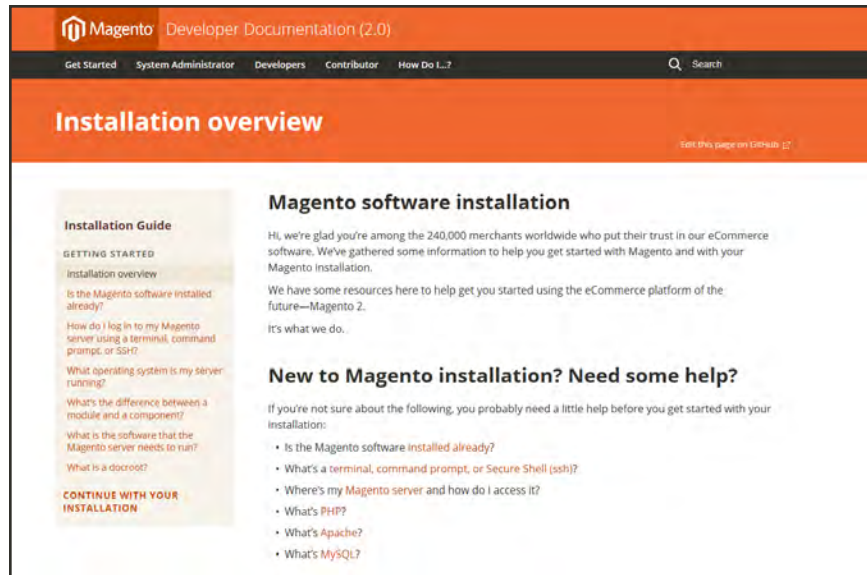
Magento Developer Documentation (2.0)

Get Started System Administrator Developers Contributor How Do I...? Search

Installation overview

Edit this page on GitHub

Installation Guide

GETTING STARTED

Installation overview

Is the Magento software installed already?

How do I log in to my Magento server using a terminal, command prompt, or SSH?

What operating system is my server running?

What's the difference between a module and a component?

What is the software that the Magento server needs to run?

What is a docroot?

CONTINUE WITH YOUR INSTALLATION

Magento software installation

Hi, we're glad you're among the 240,000 merchants worldwide who put their trust in our eCommerce software. We've gathered some information to help you get started with Magento and with your Magento installation.

We have some resources here to help get you started using the eCommerce platform of the future—Magento 2.

It's what we do.

New to Magento installation? Need some help?

If you're not sure about the following, you probably need a little help before you get started with your installation:

• Is the Magento software installed already?
• What's a terminal, command prompt, or Secure Shell (ssh)?
• Where's my Magento server and how do I access it?
• What's PHP?
• What's Apache?
• What's MySQL?